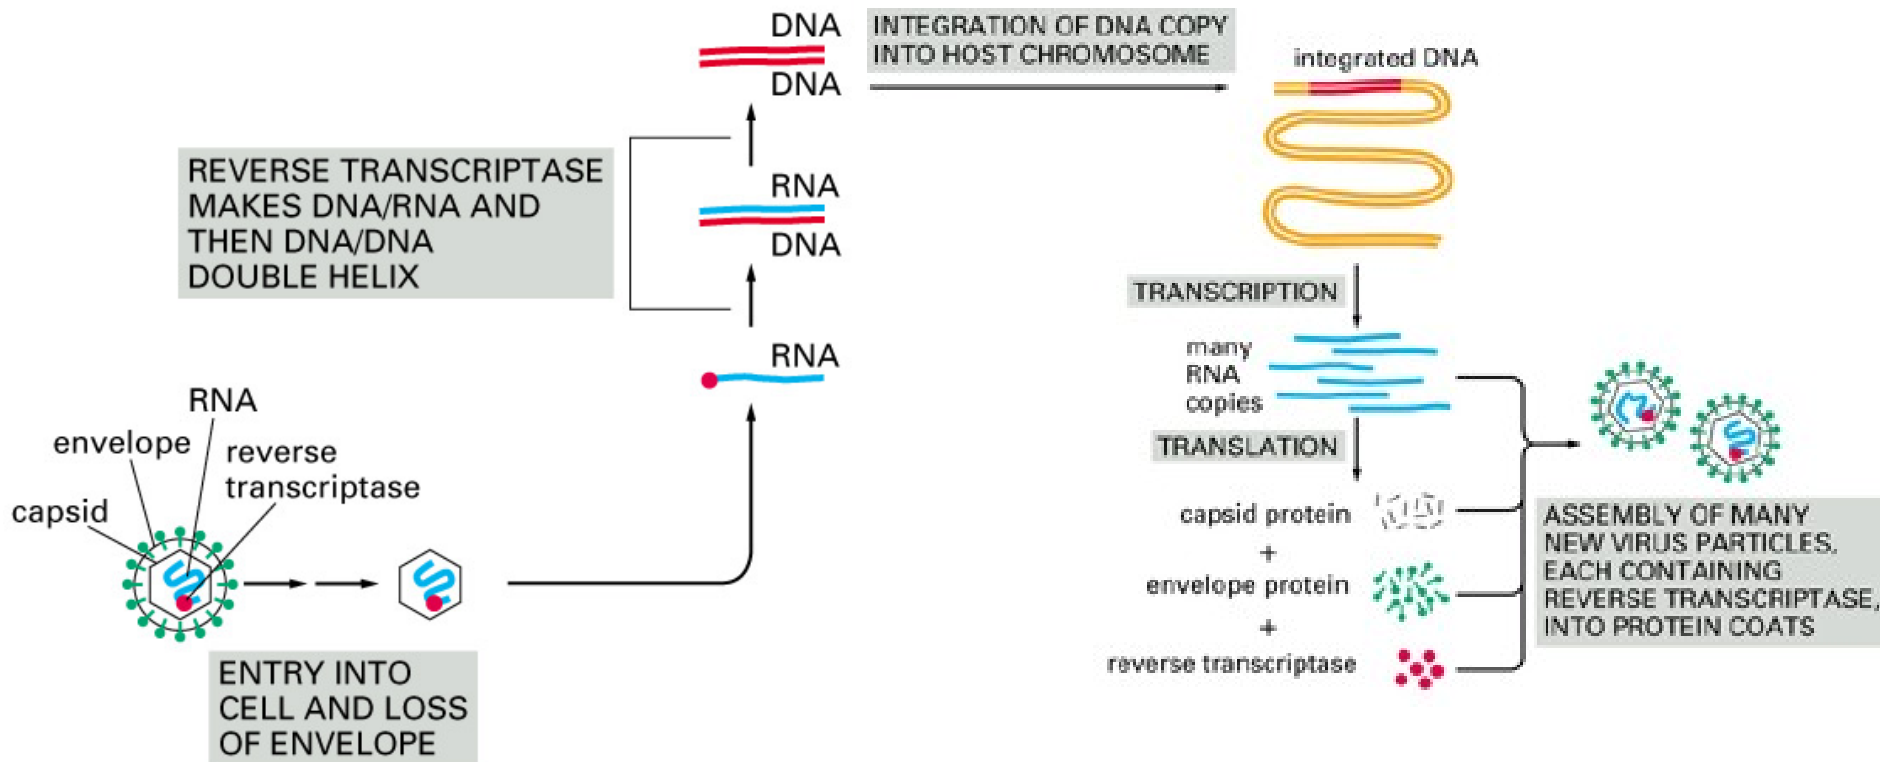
DNA
DNA

INTEGRATION OF DNA COPY INTO HOST CHROMOSOME

integrated DNA

REVERSE TRANSCRIPTASE MAKES DNA/RNA AND THEN DNA/DNA DOUBLE HELIX

RNA
DNA

RNA

TRANSCRIPTION

many RNA copies

TRANSLATION

RNA
envelope
reverse transcriptase
capsid

ENTRY INTO CELL AND LOSS OF ENVELOPE

capsid protein
+
envelope protein
+
reverse transcriptase

ASSEMBLY OF MANY NEW VIRUS PARTICLES, EACH CONTAINING REVERSE TRANSCRIPTASE, INTO PROTEIN COATS